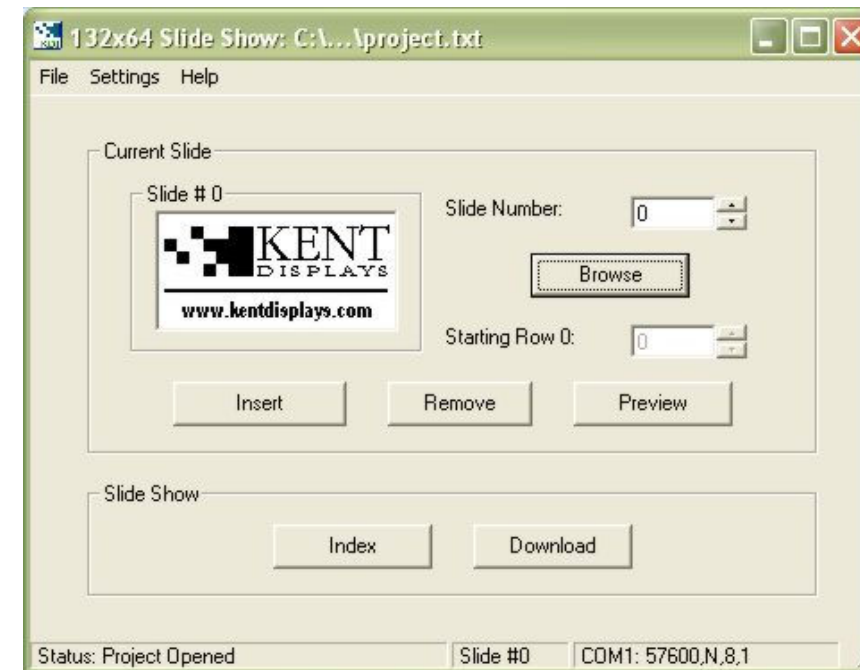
132x64 Slide Show: C:\...\project.txt

File Settings Help

Current Slide

Slide # 0

KENT
DISPLAYS
www.kentdisplays.com

Slide Number: 0

Browse

Starting Row 0: 0

Insert Remove Preview

Slide Show

Index Download

Status: Project Opened | Slide #0 | COM1: 57600,N,8,1